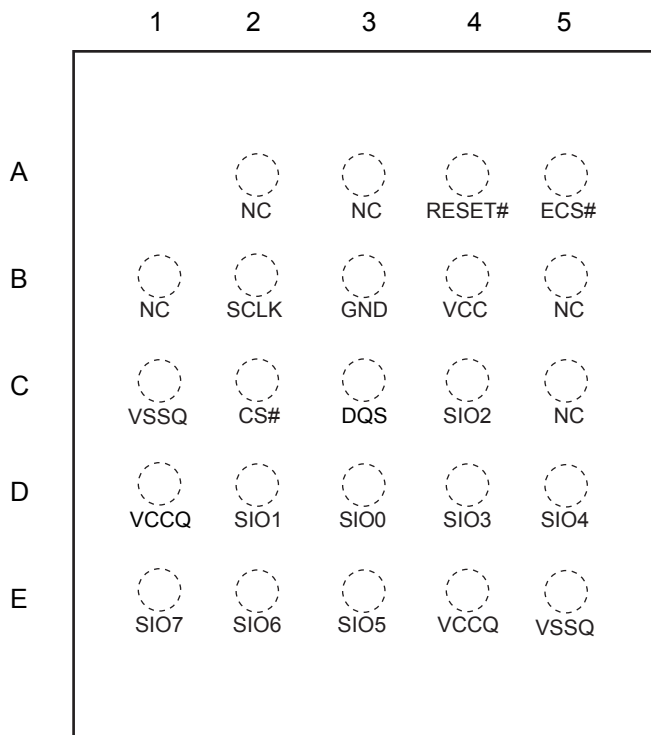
|   | 1 | 2 | 3 | 4 | 5 |
|---|---|---|---|---|---|
| A |  | NC | NC | RESET# | ECS# |
| B | NC | SCLK | GND | VCC | NC |
| C | VSSQ | CS# | DQS | SIO2 | NC |
| D | VCCQ | SIO1 | SIO0 | SIO3 | SIO4 |
| E | SIO7 | SIO6 | SIO5 | VCCQ | VSSQ |